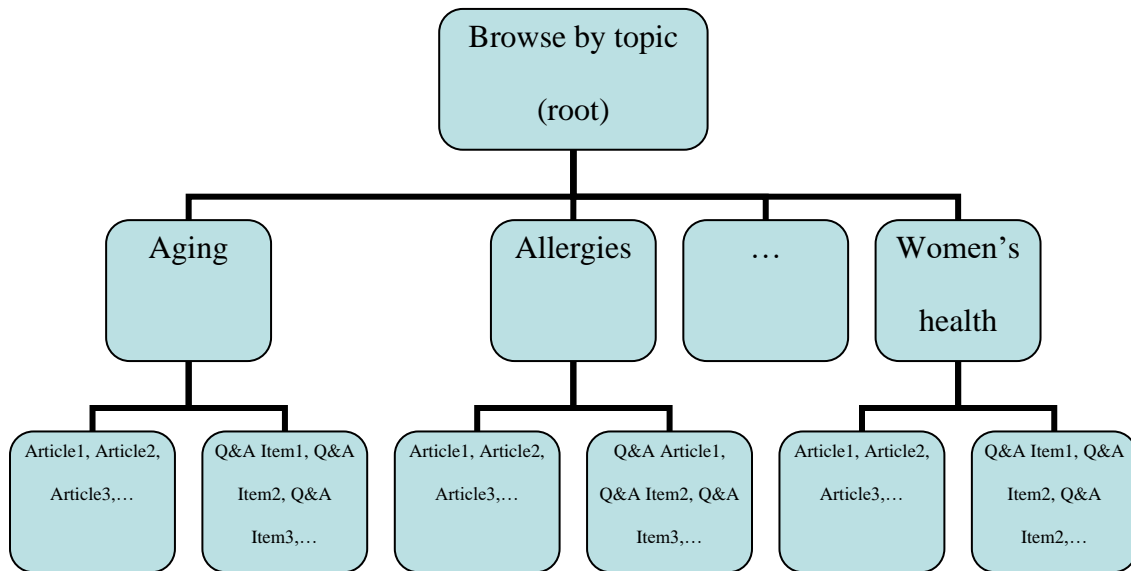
Browse by topic (root)

Aging

Allergies

…

Women's health

Article1, Article2, Article3,…

Q&A Item1, Q&A Item2, Q&A Item3,…

Article1, Article2, Article3,…

Q&A Article1, Q&A Item2, Q&A Item3,…

Article1, Article2, Article3,…

Q&A Item1, Q&A Item2, Q&A Item2,…